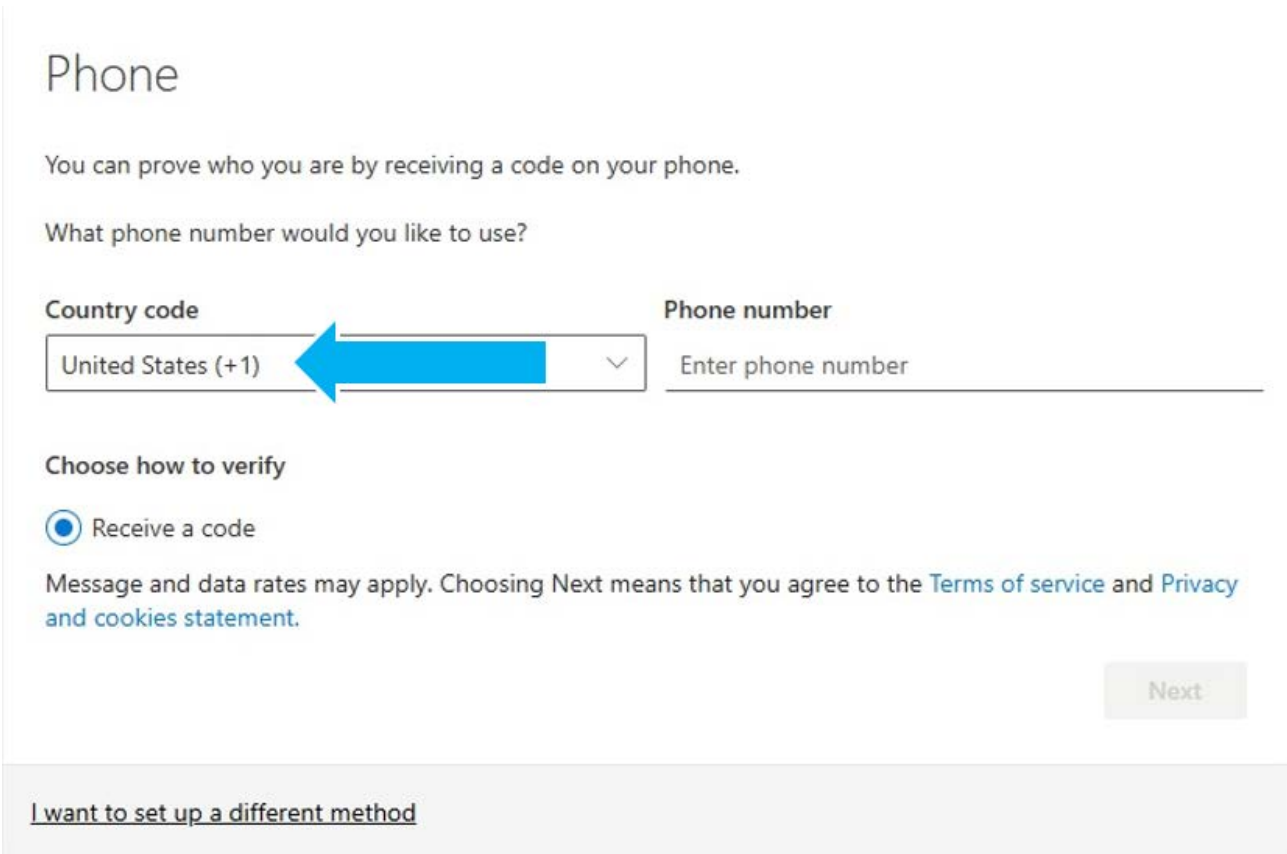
Phone

You can prove who you are by receiving a code on your phone.

What phone number would you like to use?

Country code

United States (+1)

Phone number

Enter phone number

Choose how to verify

Receive a code

Message and data rates may apply. Choosing Next means that you agree to the Terms of service and Privacy and cookies statement.

Next

I want to set up a different method